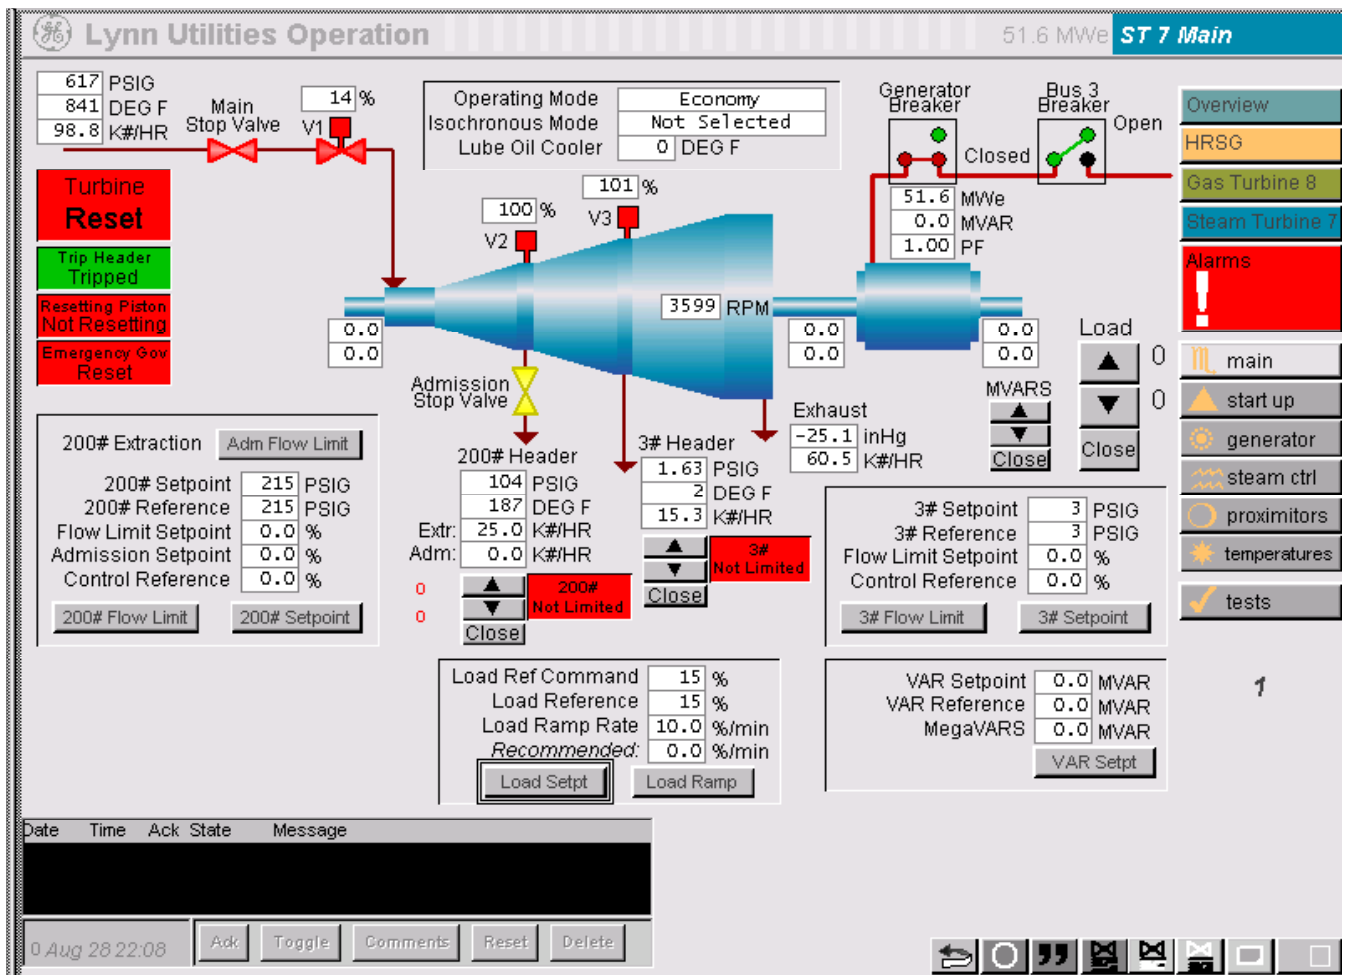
GE Lynn Utilities Operation 51.6 MWe ST 7 Main

617 PSIG
841 DEG F
98.8 K#/HR

Main Stop Valve

14 %
V1

Turbine Reset

Trip Header Tripped

Resetting Piston Not Resetting

Emergency Gov Reset

Operating Mode Economy
Isochronous Mode Not Selected
Lube Oil Cooler 0 DEG F

Generator Breaker

Bus 3 Breaker

Open

Closed

51.6 MWe
0.0 MVAR
1.00 PF

Overview
HRSG
Gas Turbine 8
Steam Turbine 7
Alarms
!

101 %
V3
100 %
V2

3599 RPM

0.0
0.0

0.0
0.0

0.0
0.0

Load
0
0
Close

MVARS
Close

Admission Stop Valve

Exhaust
-25.1 inHg
60.5 K#/HR

200# Extraction Adm Flow Limit

200# Setpoint 215 PSIG
200# Reference 215 PSIG
Flow Limit Setpoint 0.0 %
Admission Setpoint 0.0 %
Control Reference 0.0 %

200# Flow Limit 200# Setpoint

200# Header
104 PSIG
187 DEG F
Extr: 25.0 K#/HR
Adm: 0.0 K#/HR

0
0

200# Not Limited
Close

3# Header
1.63 PSIG
2 DEG F
15.3 K#/HR

3# Not Limited
Close

3# Setpoint 3 PSIG
3# Reference 3 PSIG
Flow Limit Setpoint 0.0 %
Control Reference 0.0 %

3# Flow Limit 3# Setpoint

main
start up
generator
steam ctrl
proximitors
temperatures
tests

Load Ref Command 15 %
Load Reference 15 %
Load Ramp Rate 10.0 %/min
Recommended: 0.0 %/min

Load Setpt Load Ramp

VAR Setpoint 0.0 MVAR
VAR Reference 0.0 MVAR
MegaVARS 0.0 MVAR

VAR Setpt

1

Date Time Ack State Message

0 Aug 28 22:08 Ack Toggle Comments Reset Delete